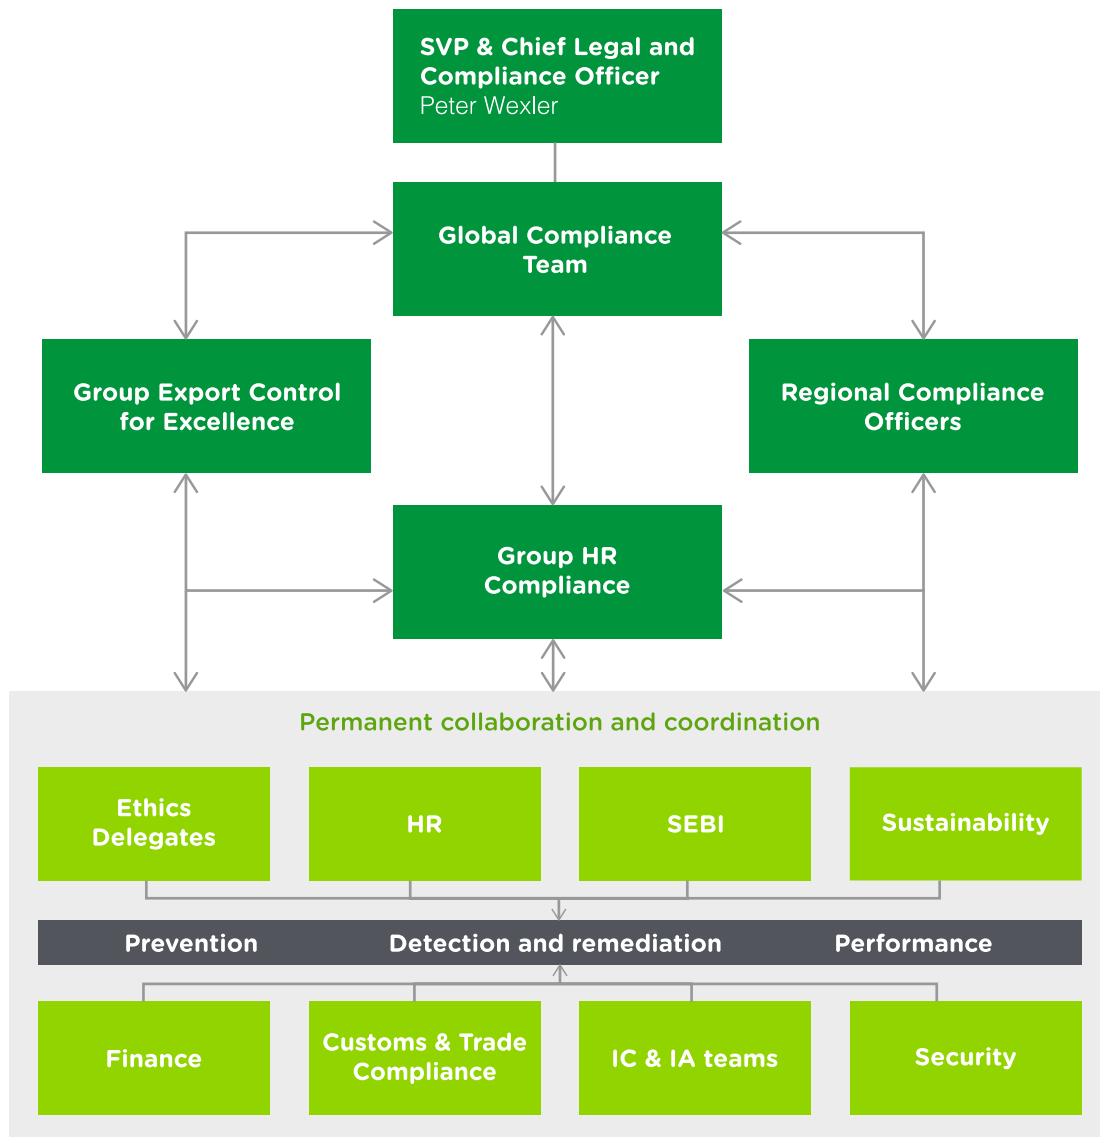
SVP & Chief Legal and Compliance Officer
Peter Wexler

Global Compliance Team

Group Export Control for Excellence

Regional Compliance Officers

Group HR Compliance

Permanent collaboration and coordination

Ethics Delegates

HR

SEBI

Sustainability

Prevention

Detection and remediation

Performance

Finance

Customs & Trade Compliance

IC & IA teams

Security